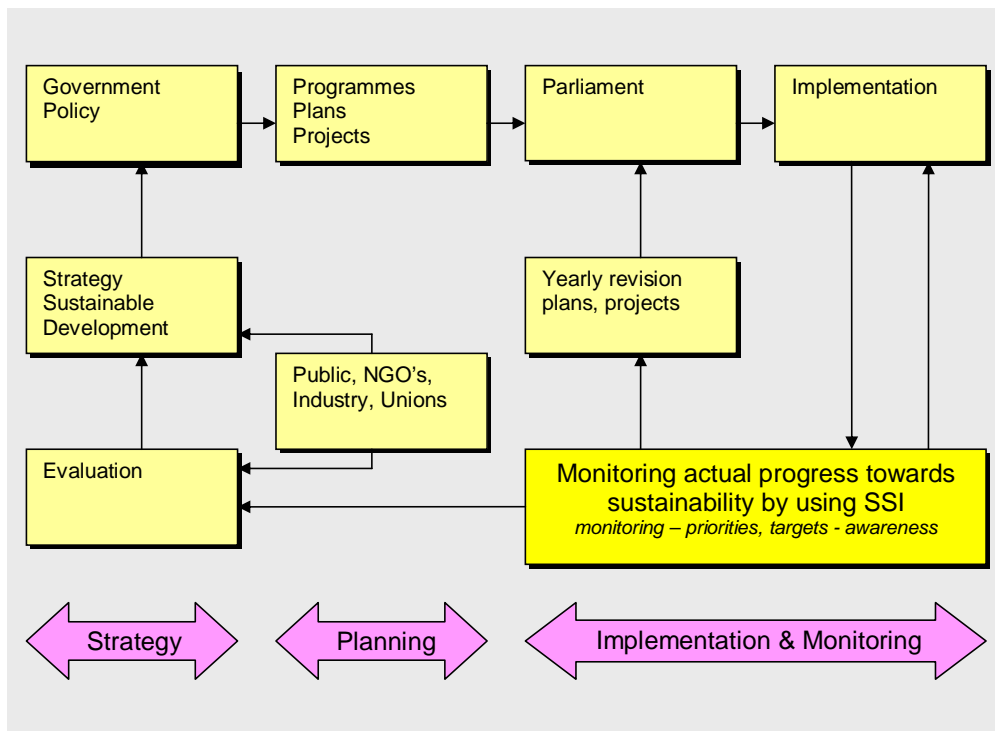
Government Policy

Programmes
Plans
Projects

Parliament

Implementation

Strategy Sustainable Development

Yearly revision plans, projects

Public, NGO's, Industry, Unions

Evaluation

Monitoring actual progress towards sustainability by using SSI
*monitoring – priorities, targets - awareness*

Strategy

Planning

Implementation & Monitoring